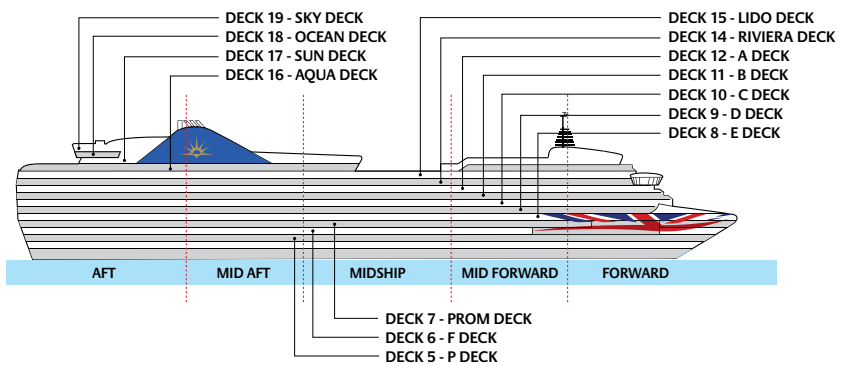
DECK 19 - SKY DECK
DECK 18 - OCEAN DECK
DECK 17 - SUN DECK
DECK 16 - AQUA DECK

DECK 15 - LIDO DECK
DECK 14 - RIVIERA DECK
DECK 12 - A DECK
DECK 11 - B DECK
DECK 10 - C DECK
DECK 9 - D DECK
DECK 8 - E DECK

AFT
MID AFT
MIDSHIP
MID FORWARD
FORWARD

DECK 7 - PROM DECK
DECK 6 - F DECK
DECK 5 - P DECK